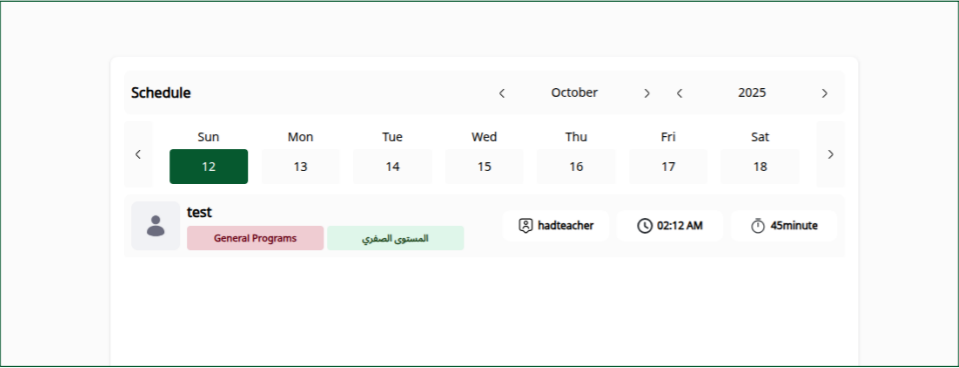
Schedule

‹ October › ‹ 2025 ›

‹

| Sun | Mon | Tue | Wed | Thu | Fri | Sat |
|---|---|---|---|---|---|---|
| 12 | 13 | 14 | 15 | 16 | 17 | 18 |

›

test

General Programs

المستوى الصفري

hadteacher

02:12 AM

45minute